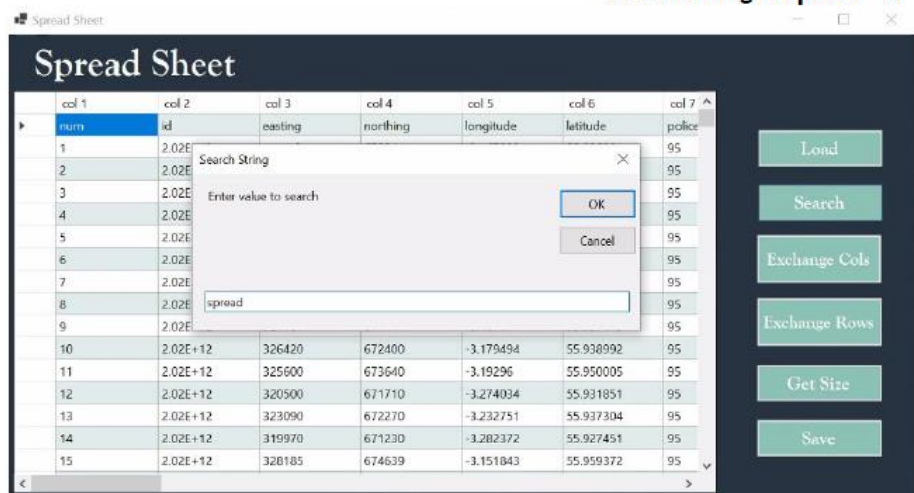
Spread Sheet

Spread Sheet

| col 1 | col 2 | col 3 | col 4 | col 5 | col 6 | col 7 |
|---|---|---|---|---|---|---|
| num | id | easting | northing | longitude | latitude | police |
| 1 | 2.02E | | | | | 95 |
| 2 | 2.02E | | | | | 95 |
| 3 | 2.02E | | | | | 95 |
| 4 | 2.02E | | | | | 95 |
| 5 | 2.02E | | | | | 95 |
| 6 | 2.02E | | | | | 95 |
| 7 | 2.02E | | | | | 95 |
| 8 | 2.02E | | | | | 95 |
| 9 | 2.02E | | | | | 95 |
| 10 | 2.02E+12 | 326420 | 672400 | -3.179494 | 55.938992 | 95 |
| 11 | 2.02E+12 | 325600 | 673640 | -3.19296 | 55.950005 | 95 |
| 12 | 2.02E+12 | 320500 | 671710 | -3.274034 | 55.931851 | 95 |
| 13 | 2.02E+12 | 323090 | 672270 | -3.232751 | 55.937304 | 95 |
| 14 | 2.02E+12 | 319970 | 671230 | -3.282372 | 55.927451 | 95 |
| 15 | 2.02E+12 | 328185 | 674639 | -3.151843 | 55.959372 | 95 |

Search String

Enter value to search

OK

Cancel

spread

Load

Search

Exchange Cols

Exchange Rows

Get Size

Save